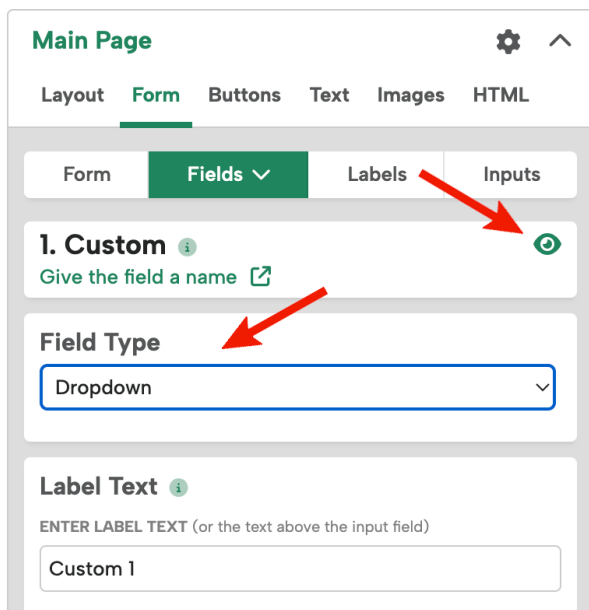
Main Page

Layout Form Buttons Text Images HTML

Form Fields Labels Inputs

1. Custom
Give the field a name

Field Type
Dropdown

Label Text
ENTER LABEL TEXT (or the text above the input field)
Custom 1